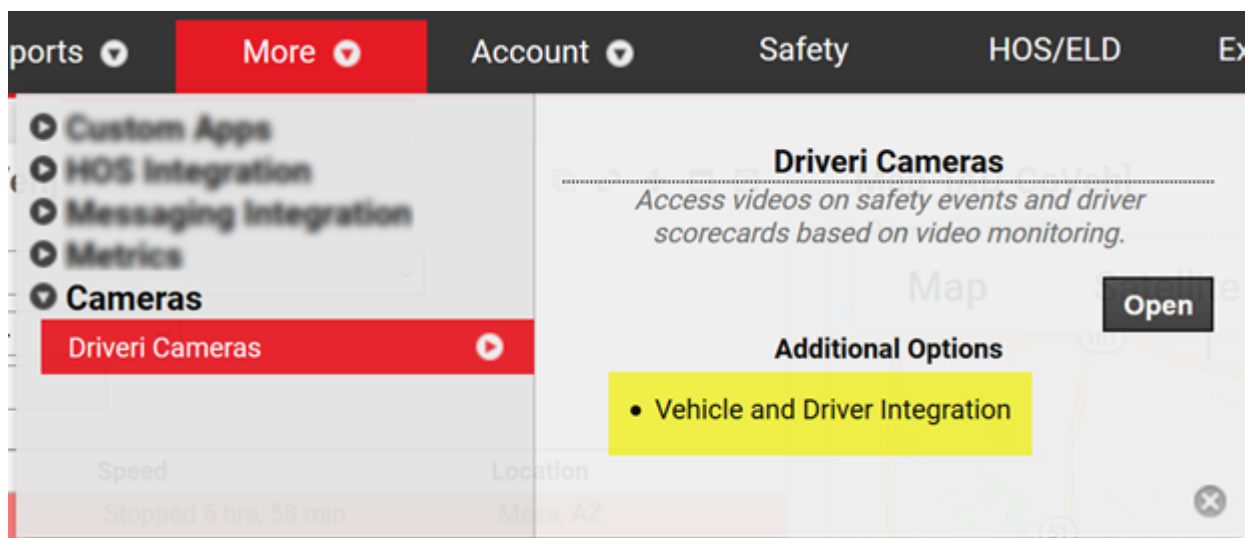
ports More Account Safety HOS/ELD Ex

Custom Apps
HOS Integration
Messaging Integration
Metrics
Cameras
Driveri Cameras

Driveri Cameras
Access videos on safety events and driver scorecards based on video monitoring.

Map Satellite

Open

Additional Options

• Vehicle and Driver Integration

Speed Location
Stopped 6 hrs, 58 min Mesa, AZ